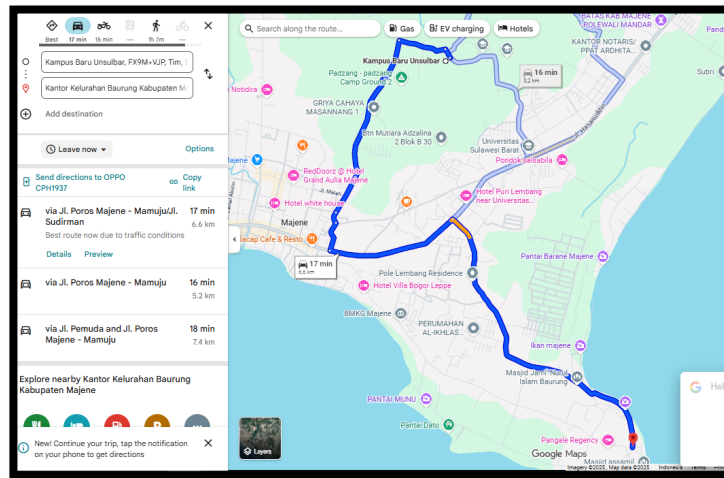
Best 17 min 15 min — 1h 7m —

Kampus Baru Unsulbar, FX9M+VJP, Tim,

Kantor Kelurahan Baurung Kabupaten M

Add destination

Leave now

Options

Send directions to OPPO CPH1937

Copy link

via Jl. Poros Majene - Mamuju/Jl. Sudirman

17 min
6.6 km

Best route now due to traffic conditions

Details Preview

via Jl. Poros Majene - Mamuju

16 min
5.2 km

via Jl. Pemuda and Jl. Poros Majene - Mamuju

18 min
7.4 km

Explore nearby Kantor Kelurahan Baurung Kabupaten Majene

New! Continue your trip, tap the notification on your phone to get directions

Search along the route...

Gas

EV charging

Hotels

BATAS KAB MAJENE POLEWALI MANDAR

KANTOR NOTARIS/ PPAT ARDHITA...

Kampus Baru Unsulbar

16 min
5.2 km

Padzang - padzang Camp Ground 2

Notidira

GRIYA CAHAYA MASANNANG 1...

Subri

Btn Mutiara Adzalina 2 Blok B 30

Universitas Sulawesi Barat

Majene

RedDoorz @ Hotel Grand Aulia Majene

Pondok salsabila

Hotel white house

Hotel Puri Lembang near Universitas...

Majene

Jl. Marari

Jacap Cafe & Resto

17 min
6.6 km

Pole Lembang Residence

Hotel Villa Bogor Leppe

Pantai Barane Majene

BMKG Majene

PERUMAHAN AL-IKHLAS...

Ikan majene

Masjid Jami' Nurul Islam Baurung

PANTAI MUNU

Pantai Dato

Pangale Regency

Layers

Google Maps

Masjid assamil

Imagery ©2025, Map data ©2025 Indonesia Terms

Hel